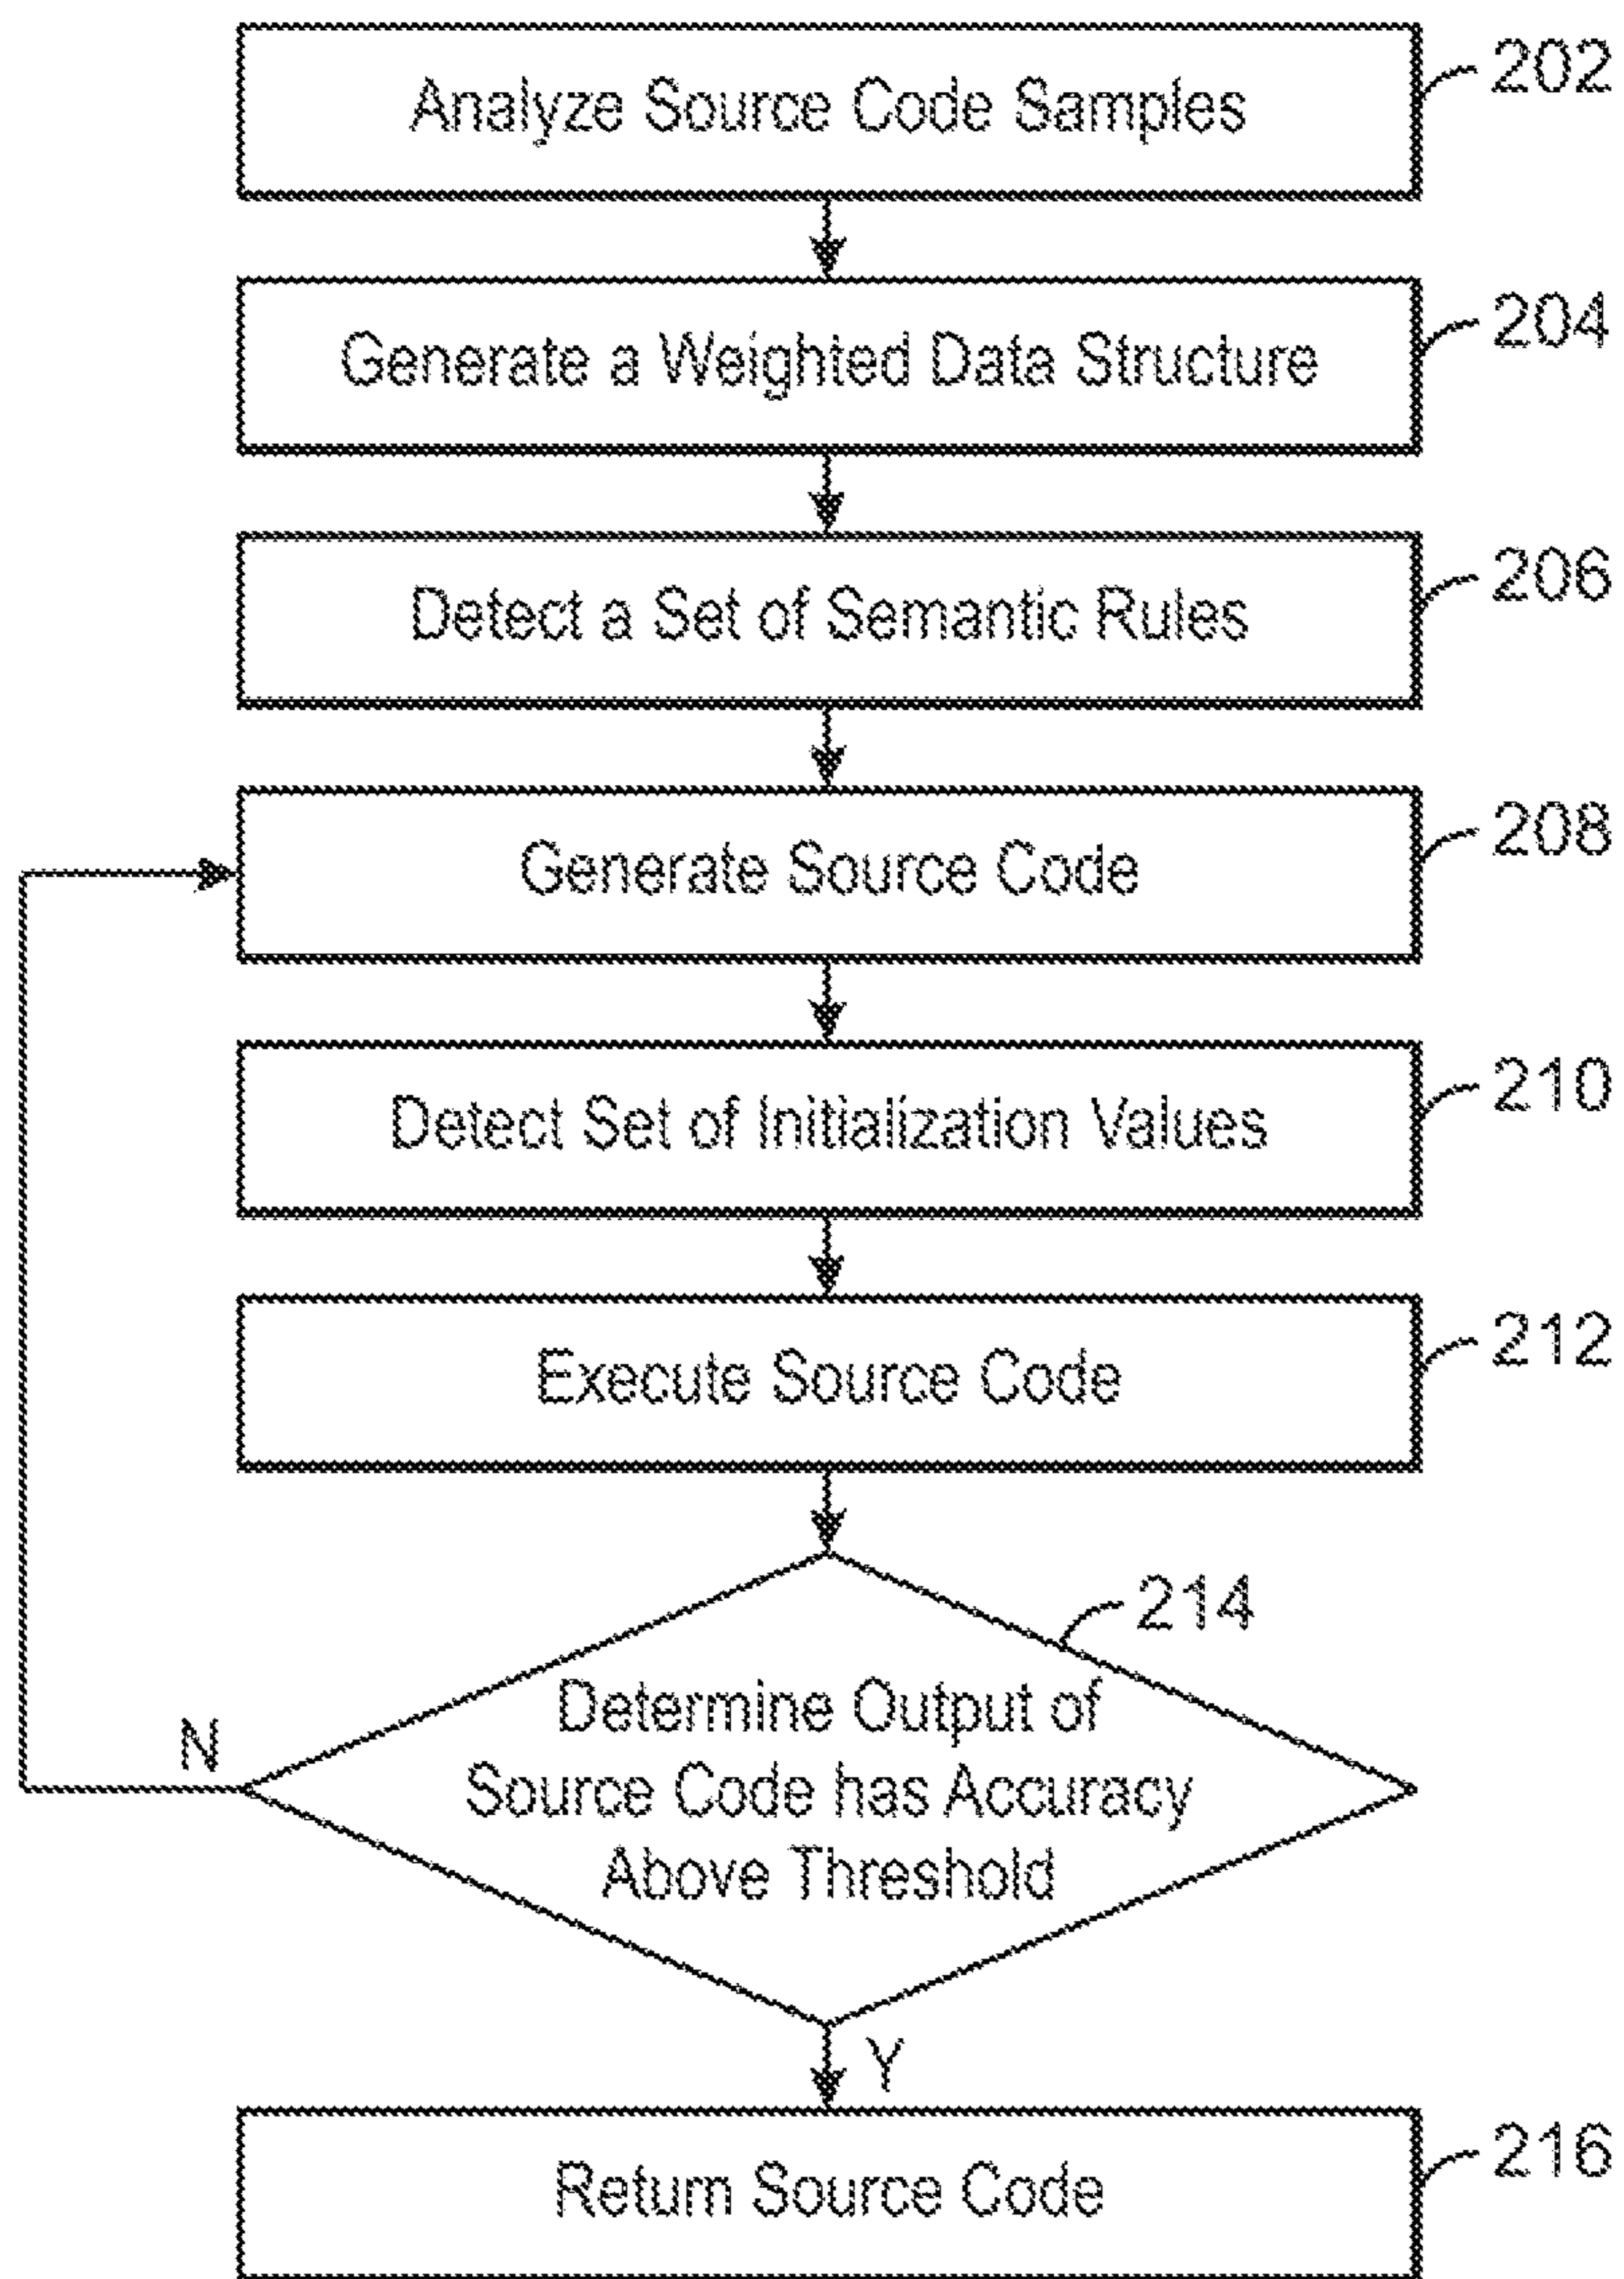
Analyze Source Code Samples
202

Generate a Weighted Data Structure
204

Detect a Set of Semantic Rules
206

Generate Source Code
208

Detect Set of Initialization Values
210

Execute Source Code
212

214
Determine Output of Source Code has Accuracy Above Threshold

N

Y

Return Source Code
216